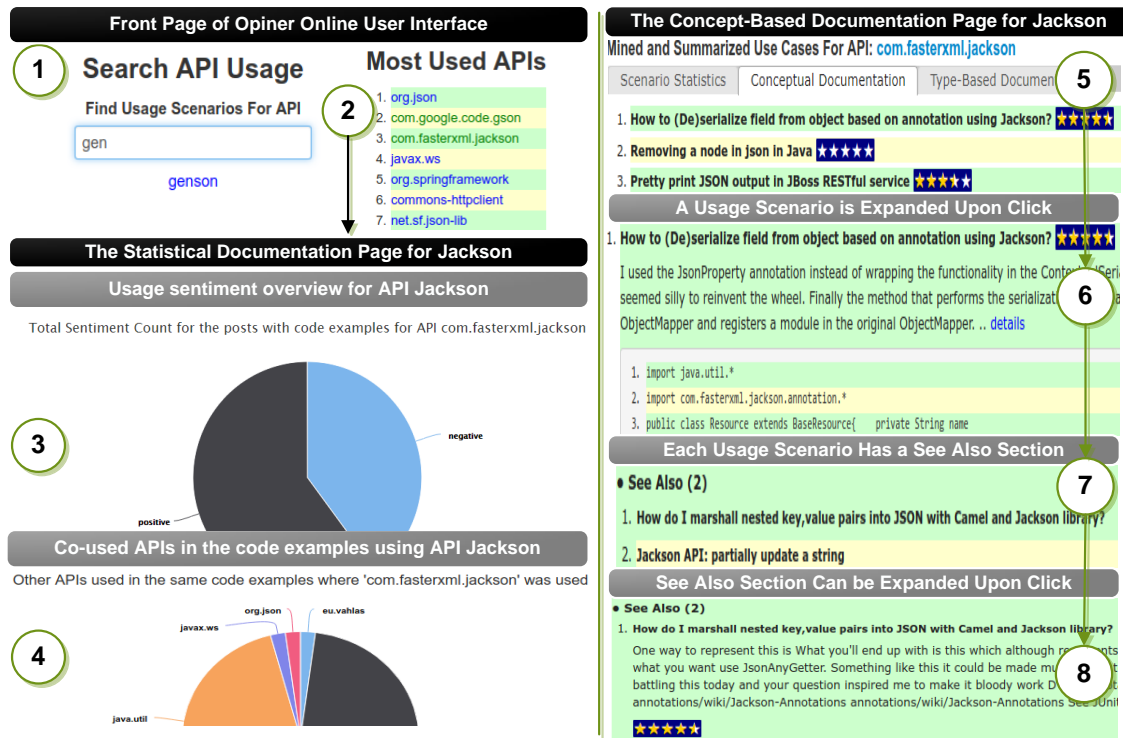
Front Page of Opiner Online User Interface

1

Search API Usage

Find Usage Scenarios For API

gen

genson

Most Used APIs

2

1. org.json
2. com.google.code.gson
3. com.fasterxml.jackson
4. javax.ws
5. org.springframework
6. commons-httpclient
7. net.sf.json-lib

The Statistical Documentation Page for Jackson

Usage sentiment overview for API Jackson

Total Sentiment Count for the posts with code examples for API com.fasterxml.jackson

3

negative

positive

Co-used APIs in the code examples using API Jackson

Other APIs used in the same code examples where 'com.fasterxml.jackson' was used

4

org.json

eu.vahlas

javax.ws

java.util

The Concept-Based Documentation Page for Jackson

Mined and Summarized Use Cases For API: com.fasterxml.jackson

Scenario Statistics | Conceptual Documentation | Type-Based Documen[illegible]

5

1. How to (De)serialize field from object based on annotation using Jackson? ★★★★★

2. Removing a node in json in Java ★★★★★

3. Pretty print JSON output in JBoss RESTful service ★★★★★

A Usage Scenario is Expanded Upon Click

1. How to (De)serialize field from object based on annotation using Jackson? ★★★★★

I used the JsonProperty annotation instead of wrapping the functionality in the Conte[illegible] seemed silly to reinvent the wheel. Finally the method that performs the serializa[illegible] ObjectMapper and registers a module in the original ObjectMapper. .. details

6

1. import java.util.*
2. import com.fasterxml.jackson.annotation.*
3. public class Resource extends BaseResource{ private String name

Each Usage Scenario Has a See Also Section

7

• See Also (2)

1. How do I marshall nested key,value pairs into JSON with Camel and Jackson library?

2. Jackson API: partially update a string

See Also Section Can be Expanded Upon Click

• See Also (2)

1. How do I marshall nested key,value pairs into JSON with Camel and Jackson library?

One way to represent this is What you'll end up with is this which although re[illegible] what you want use JsonAnyGetter. Something like this it could be made mu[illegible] battling this today and your question inspired me to make it bloody work D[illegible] annotations/wiki/Jackson-Annotations annotations/wiki/Jackson-Annotations See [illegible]

8

★★★★★